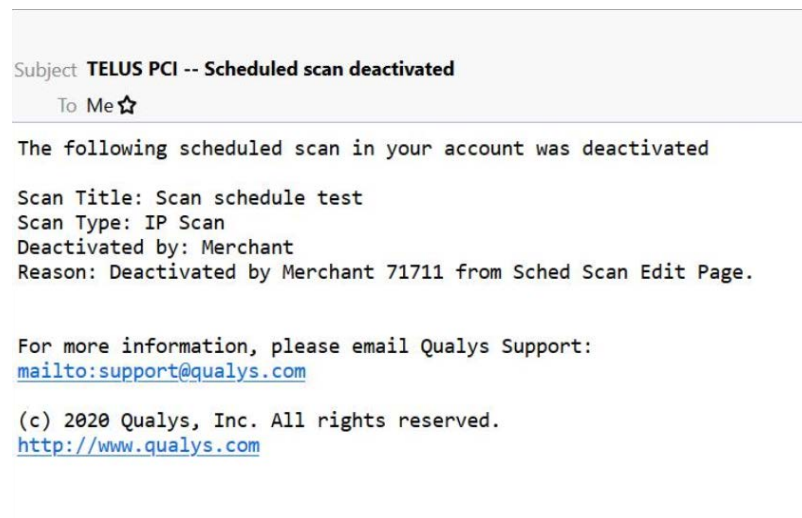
Subject TELUS PCI -- Scheduled scan deactivated

To Me

The following scheduled scan in your account was deactivated

Scan Title: Scan schedule test
Scan Type: IP Scan
Deactivated by: Merchant
Reason: Deactivated by Merchant 71711 from Sched Scan Edit Page.

For more information, please email Qualys Support:
mailto:support@qualys.com

(c) 2020 Qualys, Inc. All rights reserved.
http://www.qualys.com